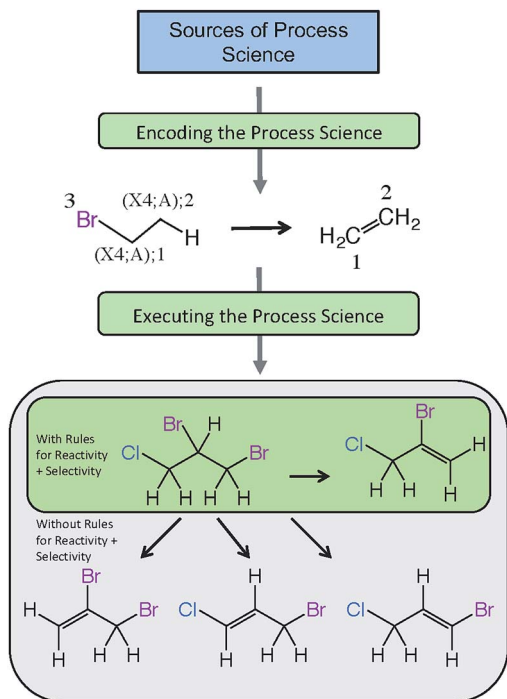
Sources of Process Science

Encoding the Process Science

3 Br (X4;A);2 (X4;A);1 H

2 $H_2C{=}CH_2$ 1

Executing the Process Science

With Rules for Reactivity + Selectivity

Cl Br H Br H H H H

Cl Br H H H H

Without Rules for Reactivity + Selectivity

H Br Br H H H

Cl H Br H H H

Cl H Br H H H